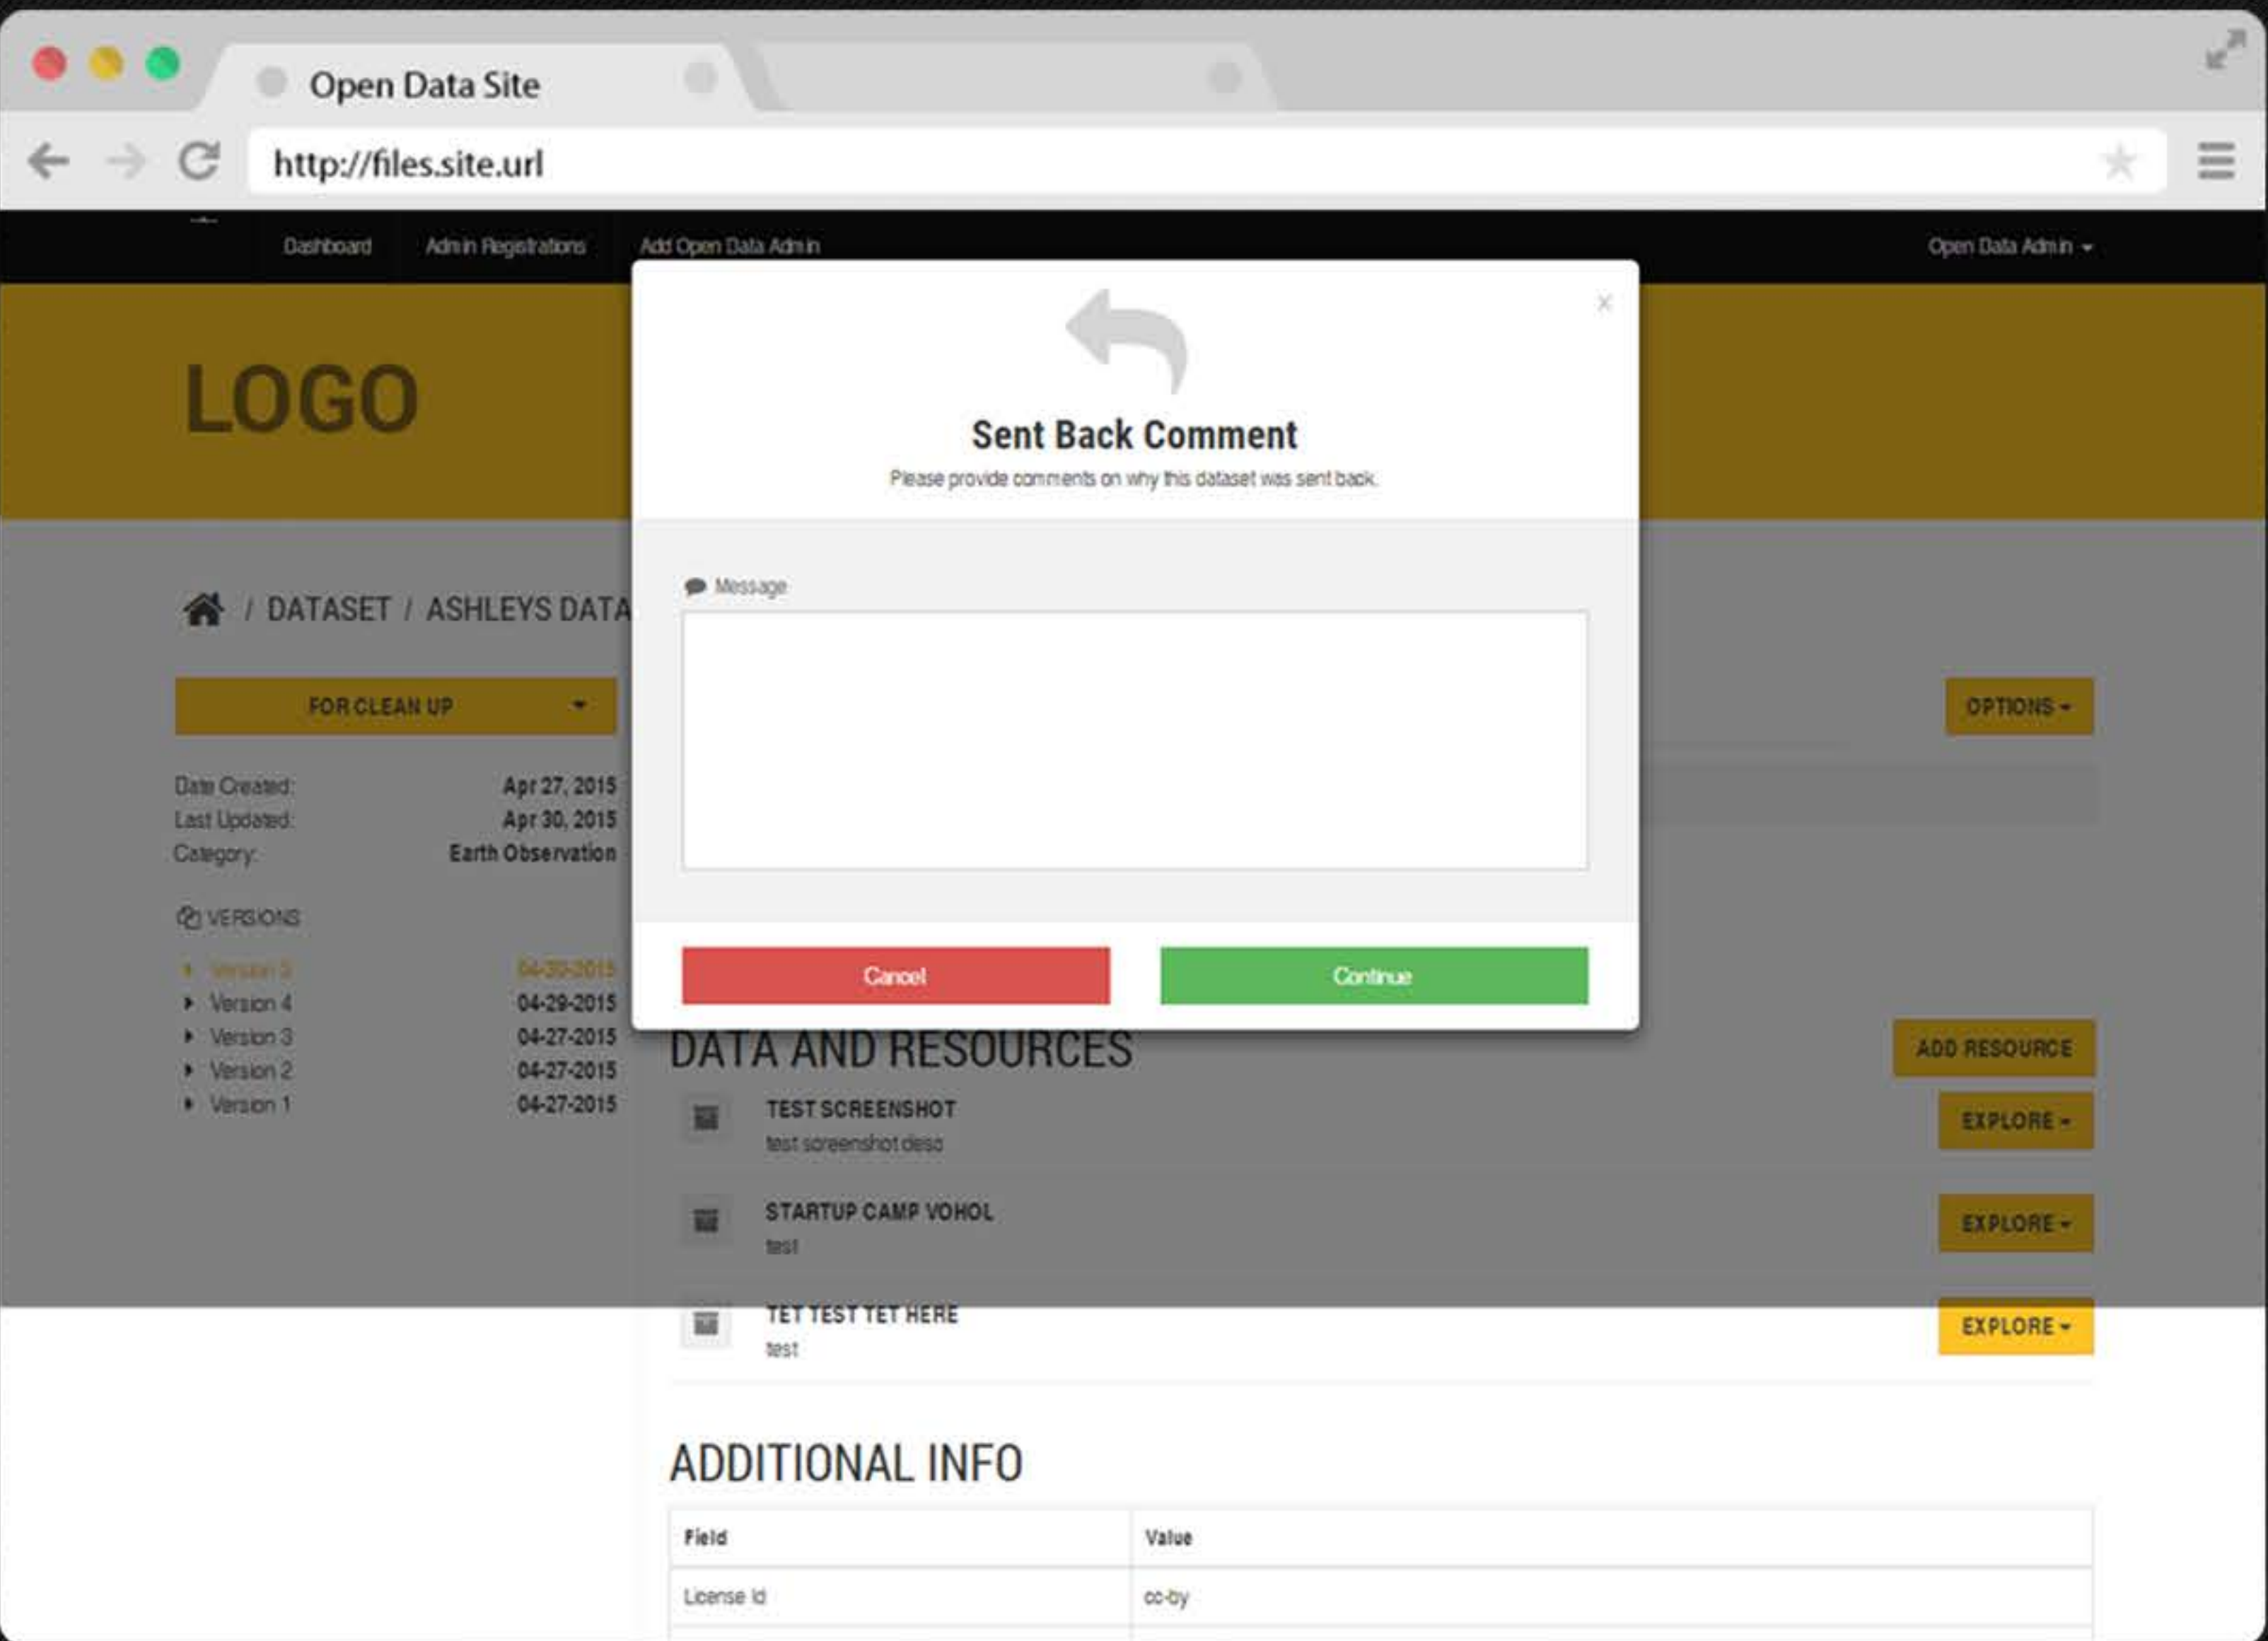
Open Data Site

http://files.site.url

Dashboard Admin Registrations Add Open Data Admin Open Data Admin

LOGO

/ DATASET / ASHLEYS DATA

FOR CLEAN UP

Date Created: Apr 27, 2015
Last Updated: Apr 30, 2015
Category: Earth Observation

VERSIONS

Version 5 04-30-2015
Version 4 04-29-2015
Version 3 04-27-2015
Version 2 04-27-2015
Version 1 04-27-2015

OPTIONS

×

Sent Back Comment

Please provide comments on why this dataset was sent back.

Message

Cancel

Continue

DATA AND RESOURCES

ADD RESOURCE

TEST SCREENSHOT
test screenshot desc

EXPLORE

STARTUP CAMP VOHOL
test

EXPLORE

TET TEST TET HERE
test

EXPLORE

ADDITIONAL INFO

| Field | Value |
|---|---|
| License Id | cc-by |